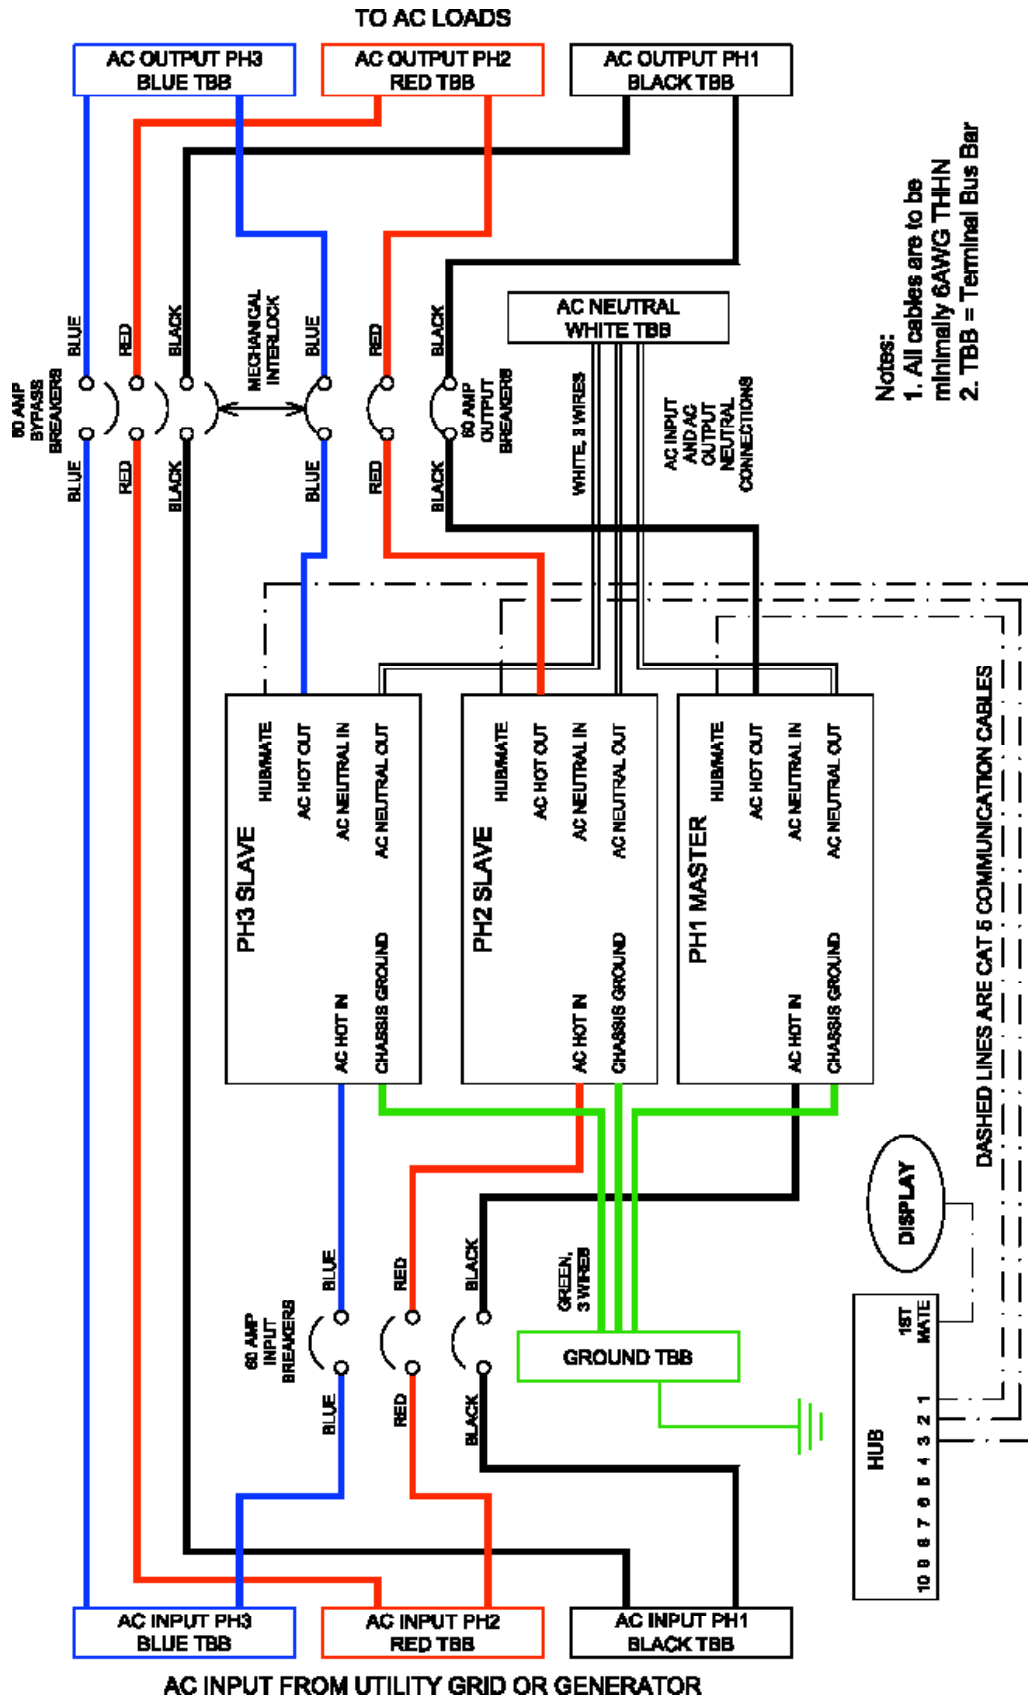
TO AC LOADS

AC OUTPUT PH3
BLUE TBB

AC OUTPUT PH2
RED TBB

AC OUTPUT PH1
BLACK TBB

Notes:
1. All cables are to be minimally 6AWG THHN
2. TBB = Terminal Bus Bar

AC NEUTRAL
WHITE TBB

60 AMP BYPASS BREAKERS

BLUE
RED
BLACK
MECHANICAL INTERLOCK
BLUE
RED
BLACK
60 AMP OUTPUT BREAKERS
BLUE
RED
BLACK
BLUE
RED
BLACK

WHITE, 3 WIRES

AC INPUT AND AC OUTPUT NEUTRAL CONNECTIONS

PH3 SLAVE
HUB/MATE
AC HOT OUT
AC NEUTRAL IN
AC NEUTRAL OUT
AC HOT IN
CHASSIS GROUND

PH2 SLAVE
HUB/MATE
AC HOT OUT
AC NEUTRAL IN
AC NEUTRAL OUT
AC HOT IN
CHASSIS GROUND

PH1 MASTER
HUB/MATE
AC HOT OUT
AC NEUTRAL IN
AC NEUTRAL OUT
AC HOT IN
CHASSIS GROUND

DASHED LINES ARE CAT 5 COMMUNICATION CABLES

DISPLAY

60 AMP INPUT BREAKERS
BLUE
RED
BLACK
BLUE
RED
BLACK

GREEN, 3 WIRES

GROUND TBB

HUB
1ST MATE
1 2 3 4 5 6 7 8 9 10

AC INPUT PH3
BLUE TBB

AC INPUT PH2
RED TBB

AC INPUT PH1
BLACK TBB

AC INPUT FROM UTILITY GRID OR GENERATOR